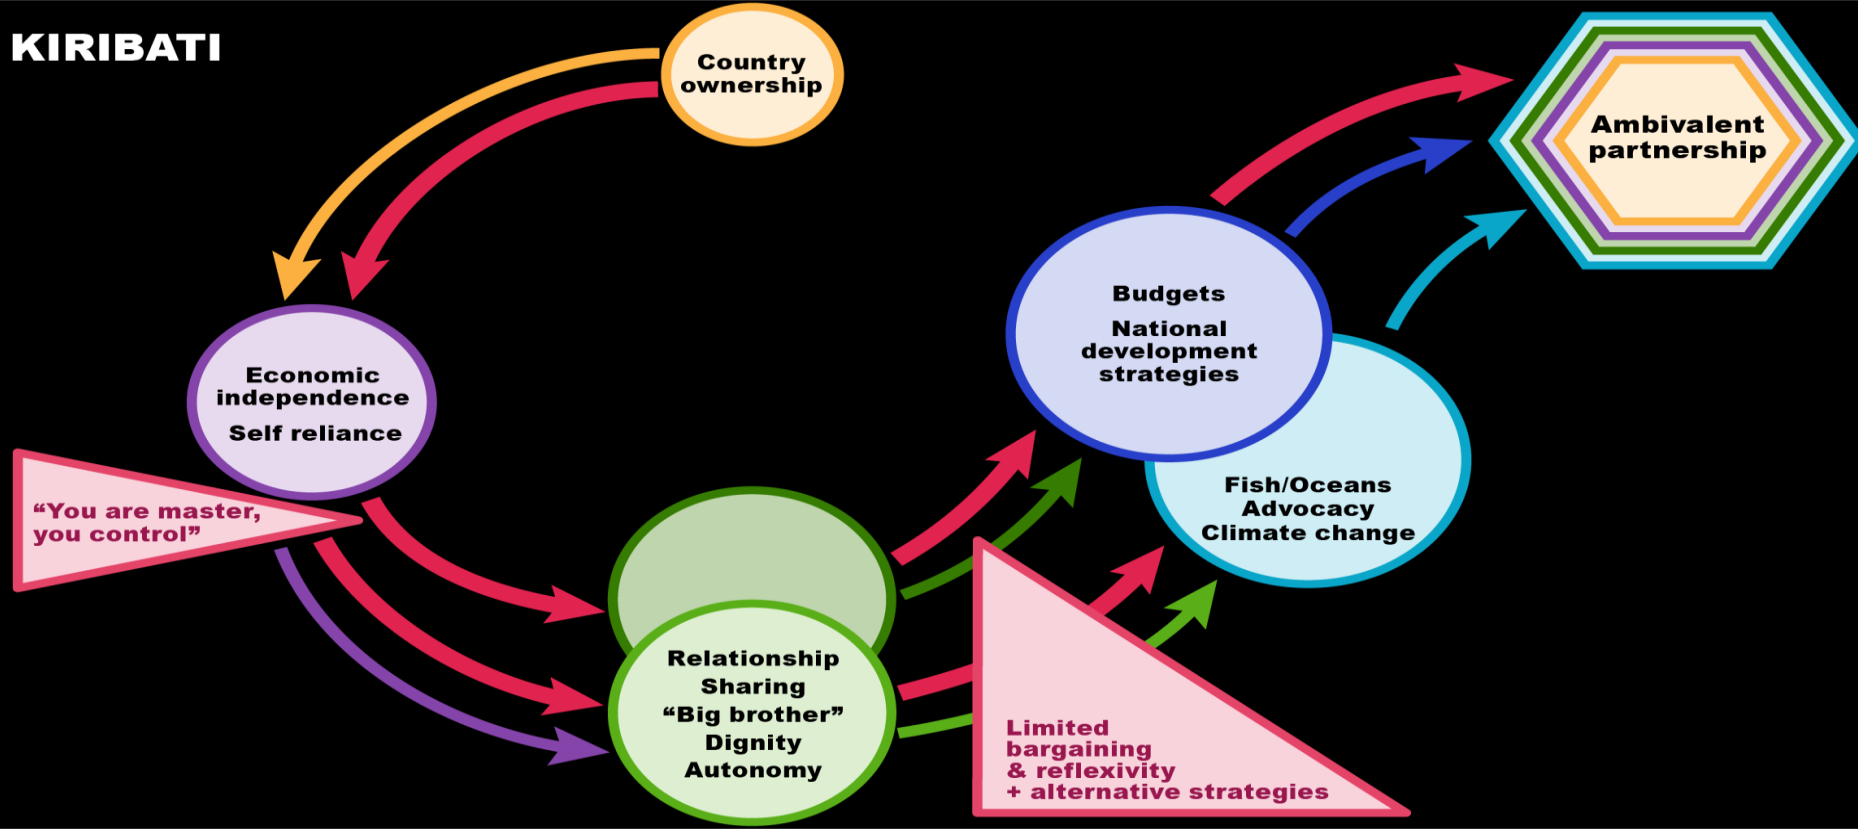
KIRIBATI

Country ownership

Economic independence

Self reliance

"You are master, you control"

Relationship
Sharing
"Big brother"
Dignity
Autonomy

Budgets

National development strategies

Fish/Oceans
Advocacy
Climate change

Limited bargaining & reflexivity + alternative strategies

Ambivalent partnership